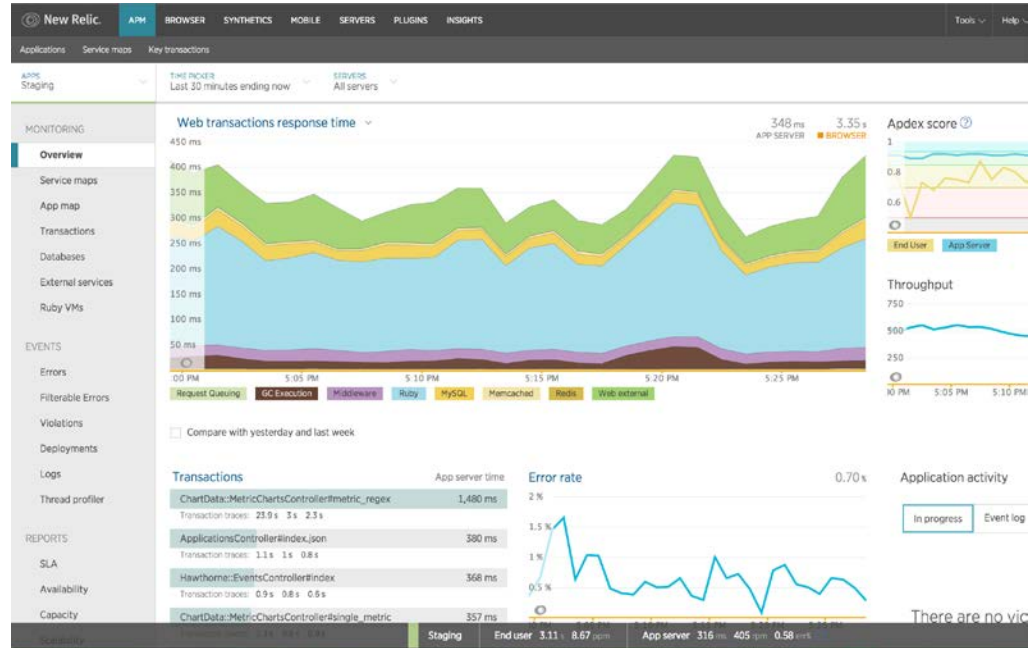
New Relic. APM BROWSER SYNTHETICS MOBILE SERVERS PLUGINS INSIGHTS Tools Help

Applications Service maps Key transactions

APPS
Staging

TIME PICKER
Last 30 minutes ending now

SERVERS
All servers

MONITORING
Overview
Service maps
App map
Transactions
Databases
External services
Ruby VMs

EVENTS
Errors
Filterable Errors
Violations
Deployments
Logs
Thread profiler

REPORTS
SLA
Availability
Capacity
Scalability

Web transactions response time

348 ms APP SERVER
3.35 s BROWSER

450 ms
400 ms
350 ms
300 ms
250 ms
200 ms
150 ms
100 ms
50 ms

:00 PM 5:05 PM 5:10 PM 5:15 PM 5:20 PM 5:25 PM

Request Queuing GC Execution Middleware Ruby MySQL Memcached Redis Web external

Compare with yesterday and last week

Apdex score
1
0.8
0.6
End User App Server

Throughput
750
500
250
:0 PM 5:05 PM 5:10 PM

Transactions App server time
ChartData::MetricChartsController#metric_regex 1,480 ms
Transaction traces: 23.9 s 3 s 2.3 s
ApplicationsController#index.json 380 ms
Transaction traces: 1.1 s 1 s 0.8 s
Hawthorne::EventsController#index 368 ms
Transaction traces: 0.9 s 0.8 s 0.6 s
ChartData::MetricChartsController#single_metric 357 ms

Error rate 0.70 %
2 %
1.5 %
1 %
0.5 %

Application activity
In progress Event log
There are no vi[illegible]

Staging End user 3.11 s 8.67 ppm App server 316 ms 405 rpm 0.58 err%